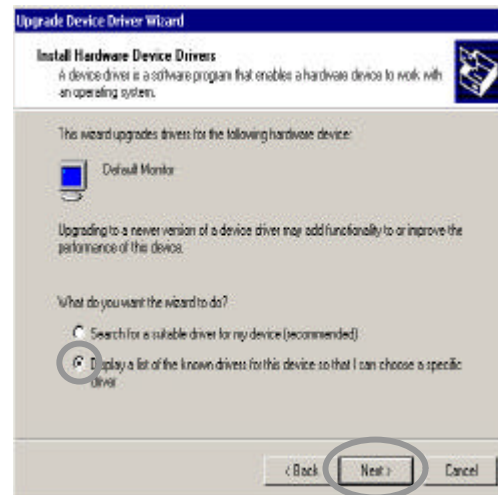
Upgrade Device Driver Wizard

Install Hardware Device Drivers
A device driver is a software program that enables a hardware device to work with an operating system.

This wizard upgrades drivers for the following hardware device:

Default Monitor

Upgrading to a newer version of a device driver may add functionality to or improve the performance of this device.

What do you want the wizard to do?

Search for a suitable driver for my device (recommended)

Display a list of the known drivers for this device so that I can choose a specific driver

< Back   Next >   Cancel